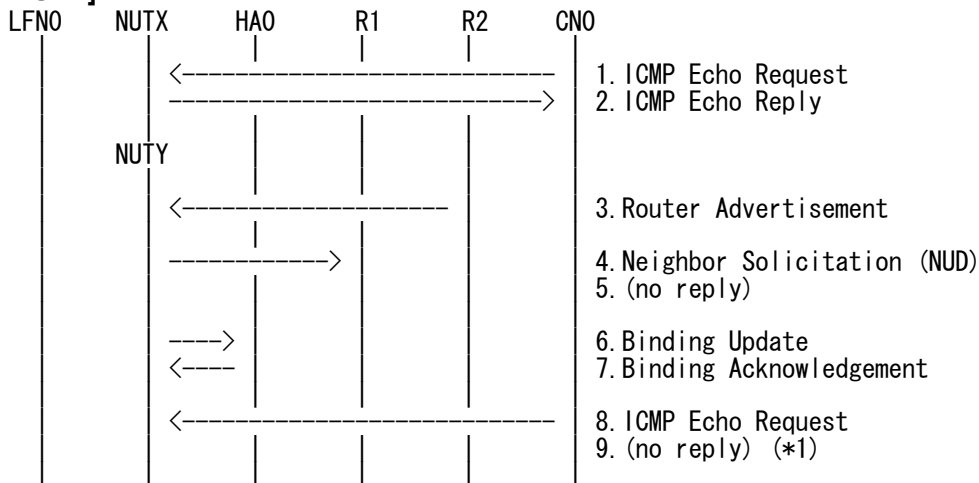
LFN0 NUTX HA0 R1 R2 CN0

1. ICMP Echo Request
2. ICMP Echo Reply

NUTY

3. Router Advertisement

4. Neighbor Solicitation (NUD)
5. (no reply)

6. Binding Update
7. Binding Acknowledgement

8. ICMP Echo Request
9. (no reply) (*1)